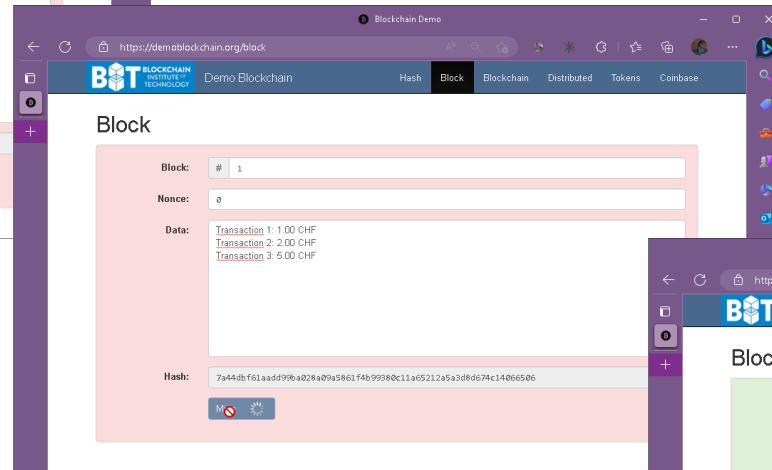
Blockchain Demo

https://demoblockchain.org/block

BLOCKCHAIN INSTITUTE OF TECHNOLOGY Demo Blockchain Hash Block Blockchain Distributed Tokens Coinbase

Block

Block: # 1

Nonce: 0

Data: Transaction 1: 1.00 CHF
Transaction 2: 2.00 CHF
Transaction 3: 5.00 CHF

Hash: 7a44dbf61aadd99ba028a09a5861f4b99380c11a65212a5a3d8d674c14066506

M

http

Bloc